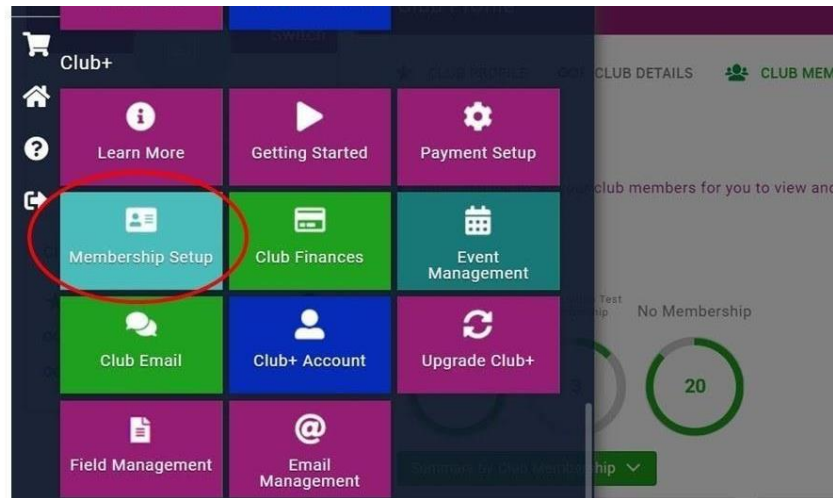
Switch

Club+

Learn More

Getting Started

Payment Setup

Membership Setup

Club Finances

Event Management

Club Email

Club+ Account

Upgrade Club+

Field Management

Email Management

CLUB PROFILE

CLUB DETAILS

CLUB MEM

club members for you to view and

No Membership

20

Summary by Club Membership